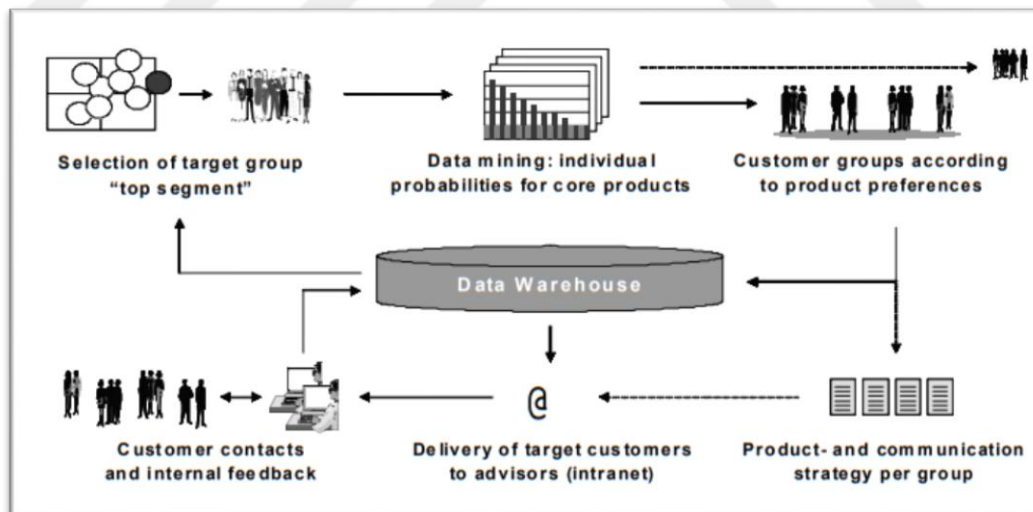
Selection of target group "top segment"

Data mining: individual probabilities for core products

Customer groups according to product preferences

Data Warehouse

Customer contacts and internal feedback

@

Delivery of target customers to advisors (intranet)

Product- and communication strategy per group